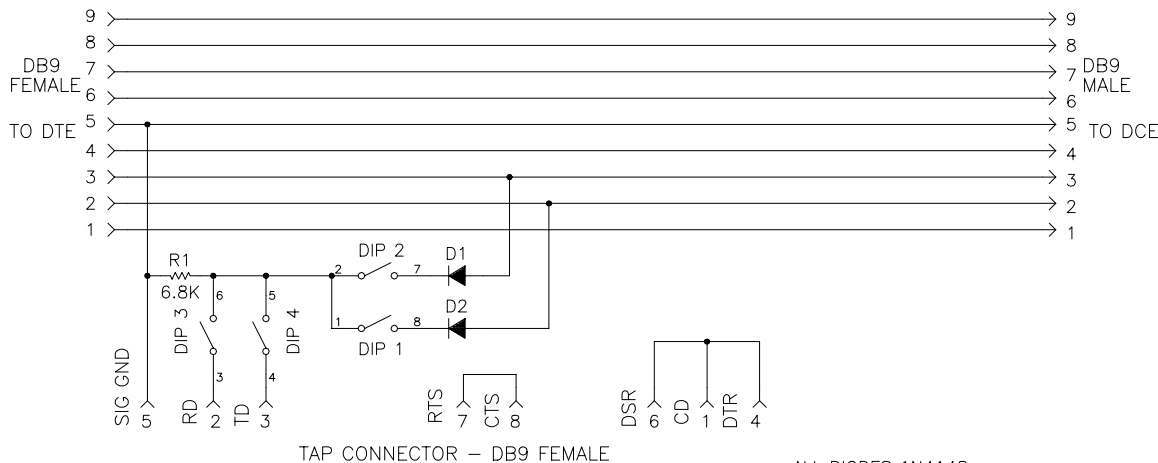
9
8
DB9 FEMALE 7
6
TO DTE 5
4
3
2
1

9
8
7 DB9 MALE
6
5 TO DCE
4
3
2
1

R1
6.8K
DIP 2
2
7
D1
1
8
D2
DIP 1
6
DIP 3
3
5
DIP 4
4

SIG GND 5
RD 2
TD 3
RTS 7
CTS 8
DSR 6
CD 1
DTR 4

TAP CONNECTOR – DB9 FEMALE
ALL DIODES 1N4148